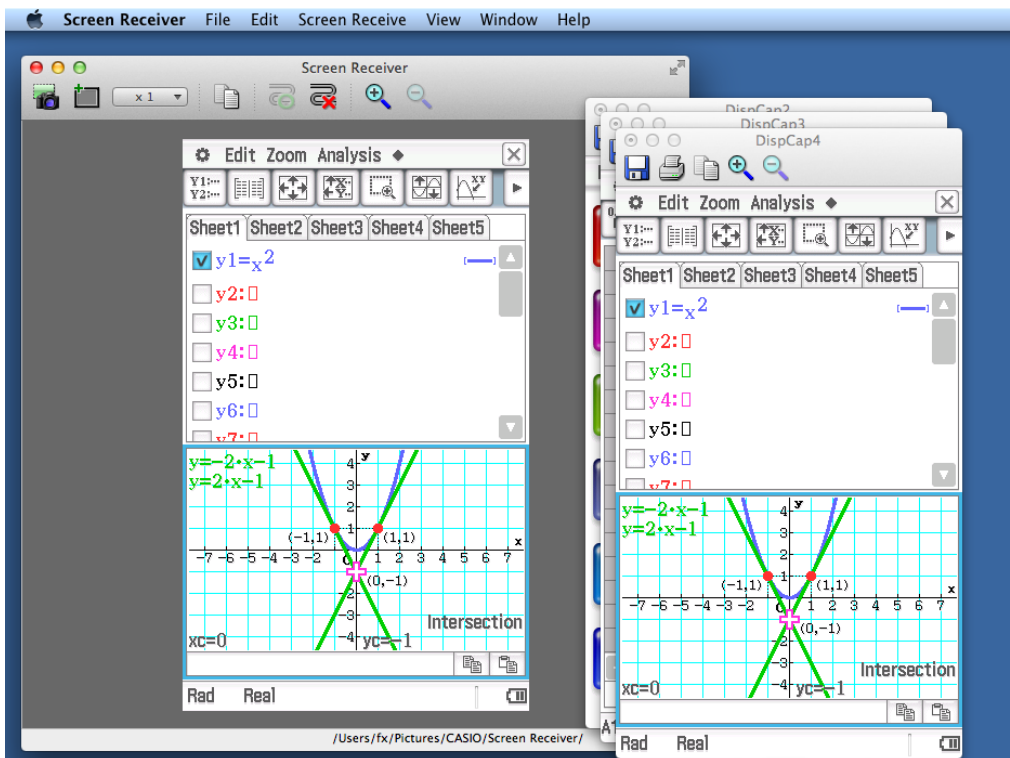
Screen Receiver File Edit Screen Receive View Window Help

Screen Receiver

x 1

Edit Zoom Analysis ◆

Sheet1 Sheet2 Sheet3 Sheet4 Sheet5

y1=$x^2$
y2:▯
y3:▯
y4:▯
y5:▯
y6:▯
y7:▯

y=−2·x−1
y=2·x−1

4 3 2 1 −1 −2 −3 −4
y
x
−7 −6 −5 −4 −3 −2 0 1 2 3 4 5 6 7
(−1,1) (1,1)
(0,−1)
Intersection
xc=0 yc=−1

Rad Real

/Users/fx/Pictures/CASIO/Screen Receiver/

DispCap2
DispCap3
DispCap4

Edit Zoom Analysis ◆

Sheet1 Sheet2 Sheet3 Sheet4 Sheet5

y1=$x^2$
y2:▯
y3:▯
y4:▯
y5:▯
y6:▯
y7:▯

y=−2·x−1
y=2·x−1

4 3 2 1 −1 −2 −3 −4
y
x
−7 −6 −5 −4 −3 −2 0 1 2 3 4 5 6 7
(−1,1) (1,1)
(0,−1)
Intersection
xc=0 yc=−1

Rad Real